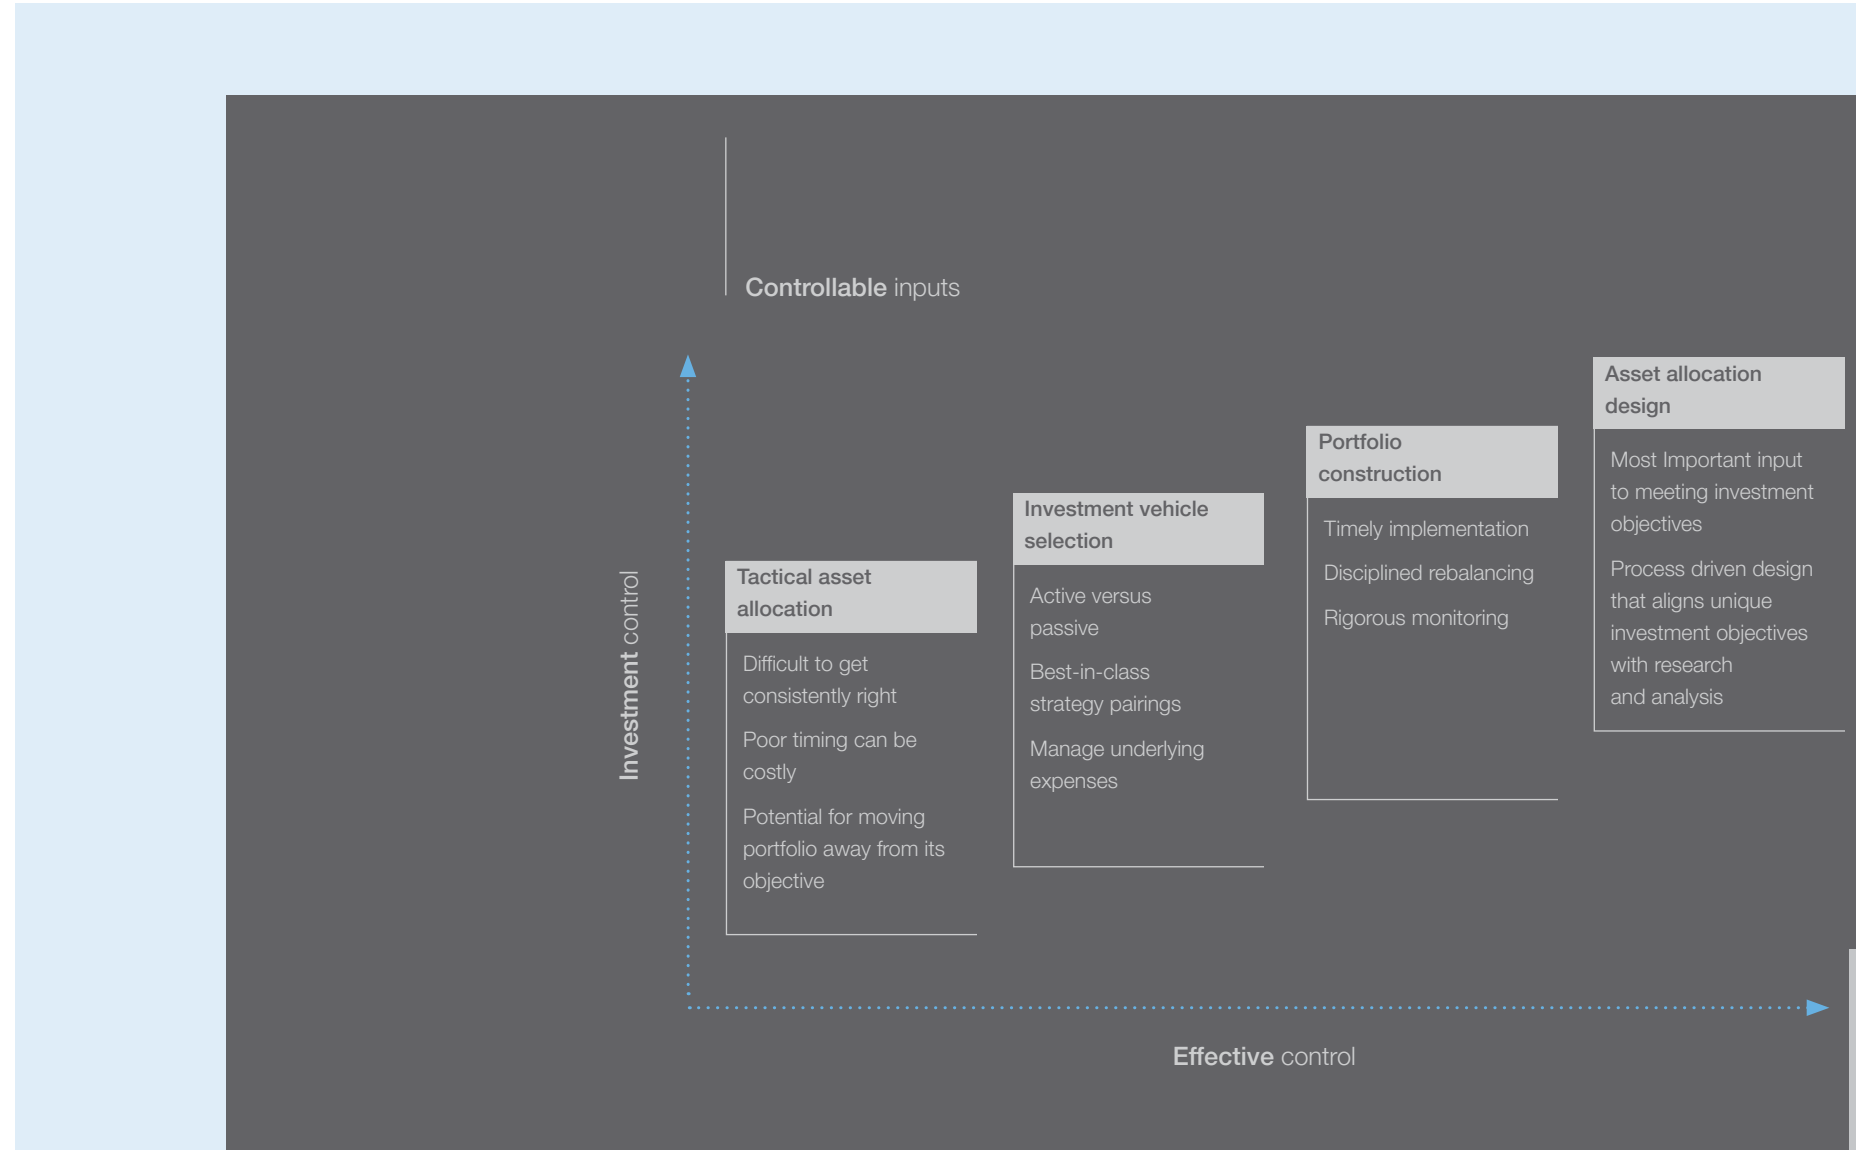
Controllable inputs

Investment control

Tactical asset allocation

Difficult to get consistently right

Poor timing can be costly

Potential for moving portfolio away from its objective

Investment vehicle selection

Active versus passive

Best-in-class strategy pairings

Manage underlying expenses

Portfolio construction

Timely implementation

Disciplined rebalancing

Rigorous monitoring

Asset allocation design

Most Important input to meeting investment objectives

Process driven design that aligns unique investment objectives with research and analysis

Effective control